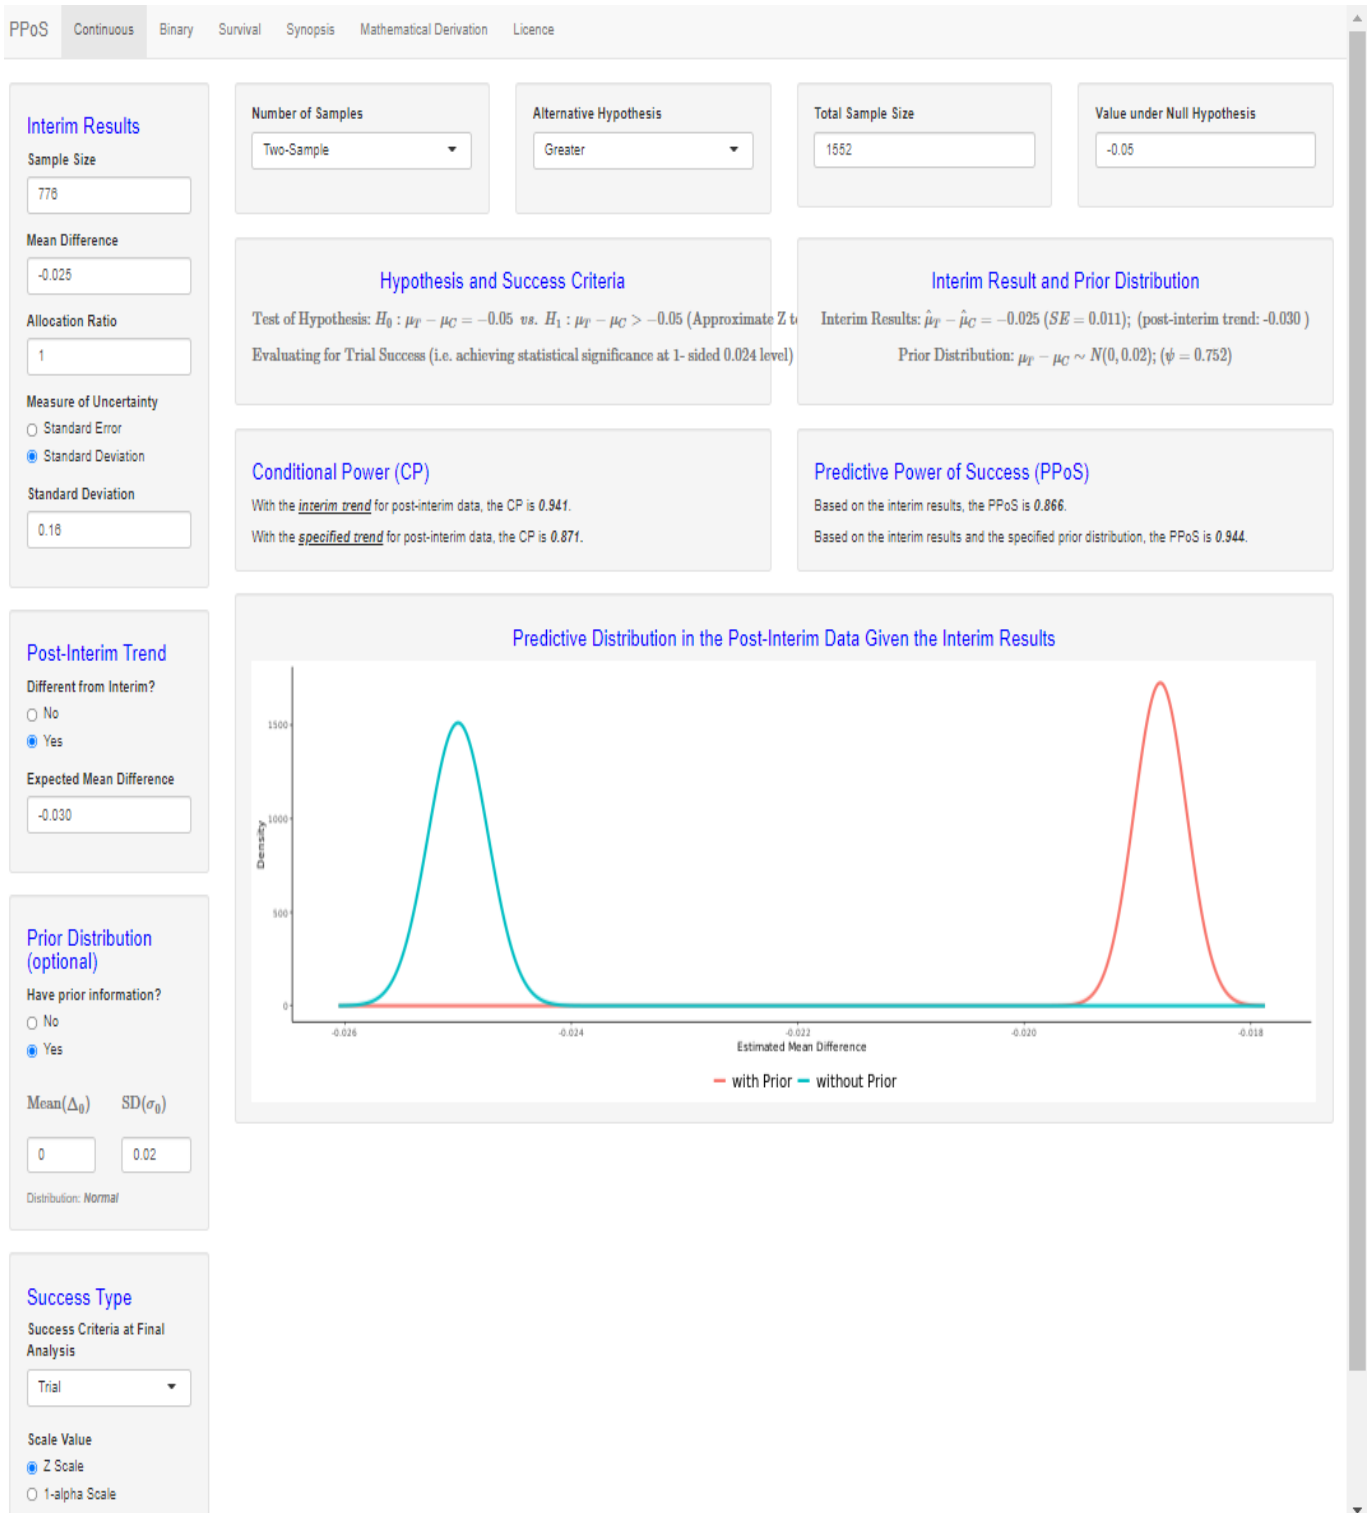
PPoS Continuous Binary Survival Synopsis Mathematical Derivation Licence

Interim Results

Sample Size

776

Mean Difference

-0.025

Allocation Ratio

1

Measure of Uncertainty

Standard Error

Standard Deviation

Standard Deviation

0.16

Post-Interim Trend

Different from Interim?

No

Yes

Expected Mean Difference

-0.030

Prior Distribution (optional)

Have prior information?

No

Yes

$\text{Mean}(\Delta_0)$ $\text{SD}(\sigma_0)$

0 0.02

Distribution: Normal

Success Type

Success Criteria at Final Analysis

Trial

Scale Value

Z Scale

1-alpha Scale

Number of Samples

Two-Sample

Alternative Hypothesis

Greater

Total Sample Size

1552

Value under Null Hypothesis

-0.05

Hypothesis and Success Criteria

Test of Hypothesis: $H_0 : \mu_T - \mu_C = -0.05$ $vs.$ $H_1 : \mu_T - \mu_C > -0.05$ (Approximate Z t

Evaluating for Trial Success (i.e. achieving statistical significance at 1- sided 0.024 level)

Interim Result and Prior Distribution

Interim Results: $\hat{\mu}_T - \hat{\mu}_C = -0.025$ $(SE = 0.011)$; (post-interim trend: -0.030 )

Prior Distribution: $\mu_T - \mu_C \sim N(0, 0.02)$; $(\psi = 0.752)$

Conditional Power (CP)

With the interim trend for post-interim data, the CP is 0.941.

With the specified trend for post-interim data, the CP is 0.871.

Predictive Power of Success (PPoS)

Based on the interim results, the PPoS is 0.866.

Based on the interim results and the specified prior distribution, the PPoS is 0.944.

Predictive Distribution in the Post-Interim Data Given the Interim Results

1500

1000

500

0

Density

-0.026 -0.024 -0.022 -0.020 -0.018

Estimated Mean Difference

with Prior without Prior